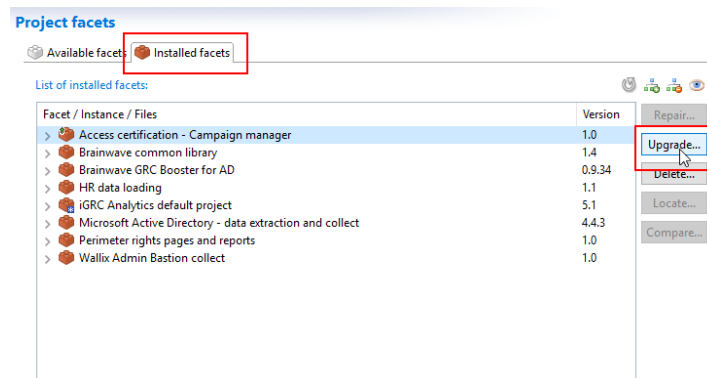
Project facets

Available facets | Installed facets

List of installed facets:

| Facet / Instance / Files | Version |
|---|---|
| Access certification - Campaign manager | 1.0 |
| Brainwave common library | 1.4 |
| Brainwave GRC Booster for AD | 0.9.34 |
| HR data loading | 1.1 |
| iGRC Analytics default project | 5.1 |
| Microsoft Active Directory - data extraction and collect | 4.4.3 |
| Perimeter rights pages and reports | 1.0 |
| Wallix Admin Bastion collect | 1.0 |

Repair...
Upgrade...
Delete...
Locate...
Compare...